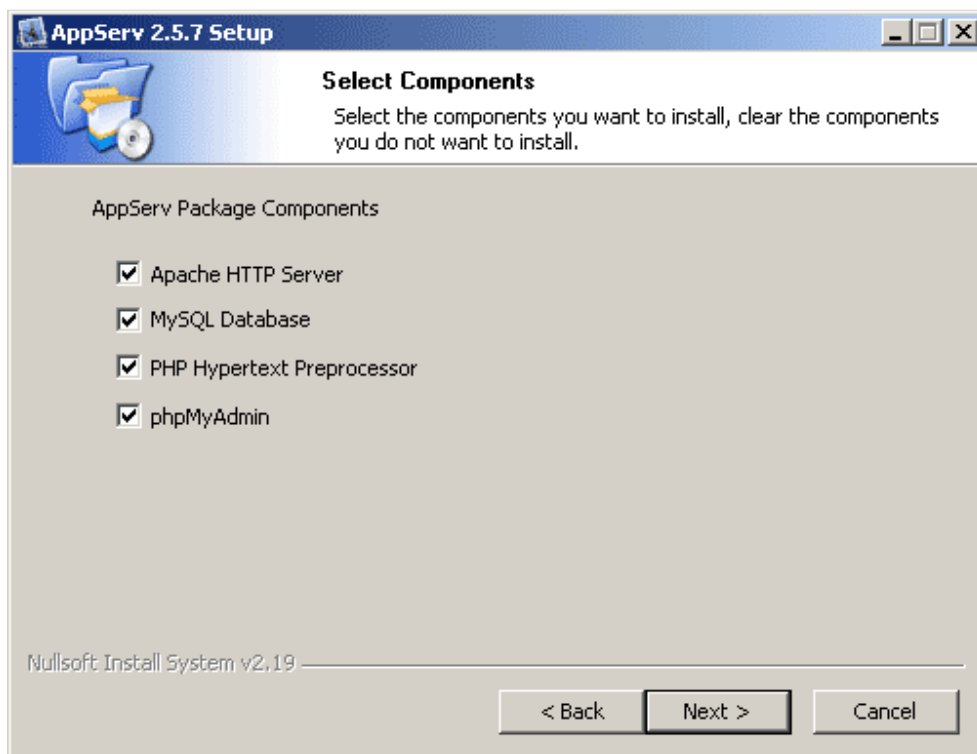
AppServ 2.5.7 Setup

Select Components

Select the components you want to install, clear the components you do not want to install.

AppServ Package Components

☑ Apache HTTP Server

☑ MySQL Database

☑ PHP Hypertext Preprocessor

☑ phpMyAdmin

Nullsoft Install System v2.19

< Back

Next >

Cancel